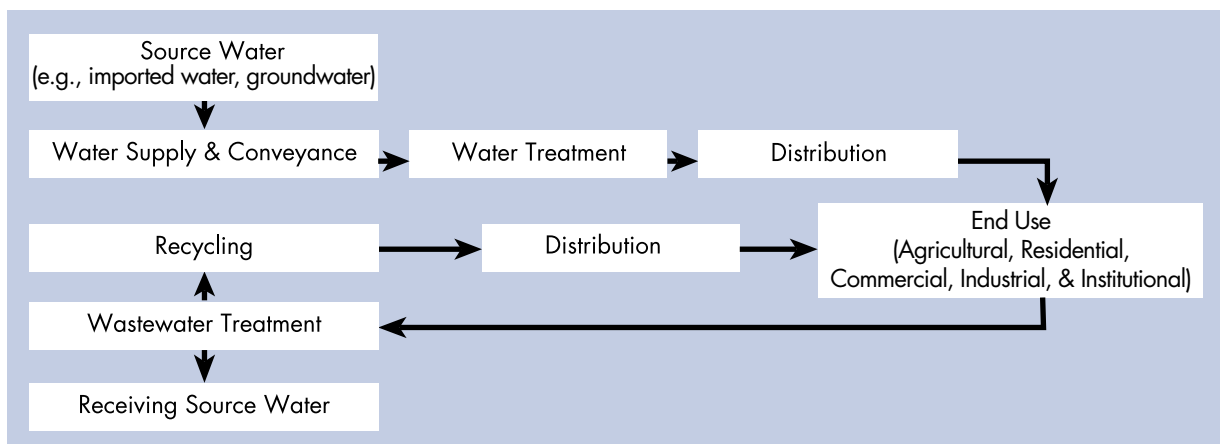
Source Water
(e.g., imported water, groundwater)

Water Supply & Conveyance

Water Treatment

Distribution

End Use
(Agricultural, Residential, Commercial, Industrial, & Institutional)

Recycling

Distribution

Wastewater Treatment

Receiving Source Water